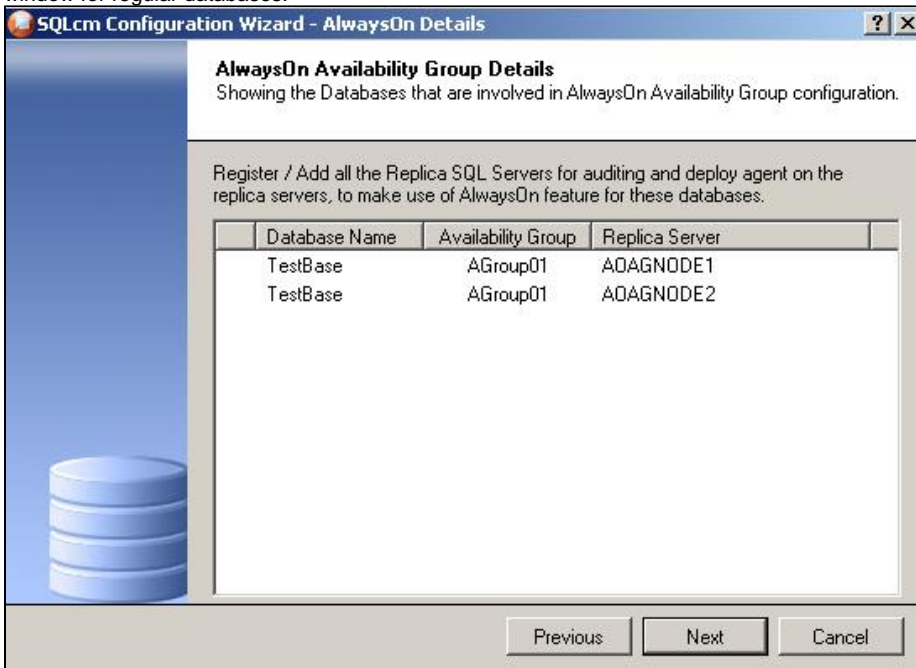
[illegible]

SQLcm Configuration Wizard - AlwaysOn Details

?

AlwaysOn Availability Group Details
Showing the Databases that are involved in AlwaysOn Availability Group configuration.

Register / Add all the Replica SQL Servers for auditing and deploy agent on the replica servers, to make use of AlwaysOn feature for these databases.

| Database Name | Availability Group | Replica Server |
|---|---|---|
| TestBase | AGroup01 | AOAGNODE1 |
| TestBase | AGroup01 | AOAGNODE2 |

Previous
Next
Cancel